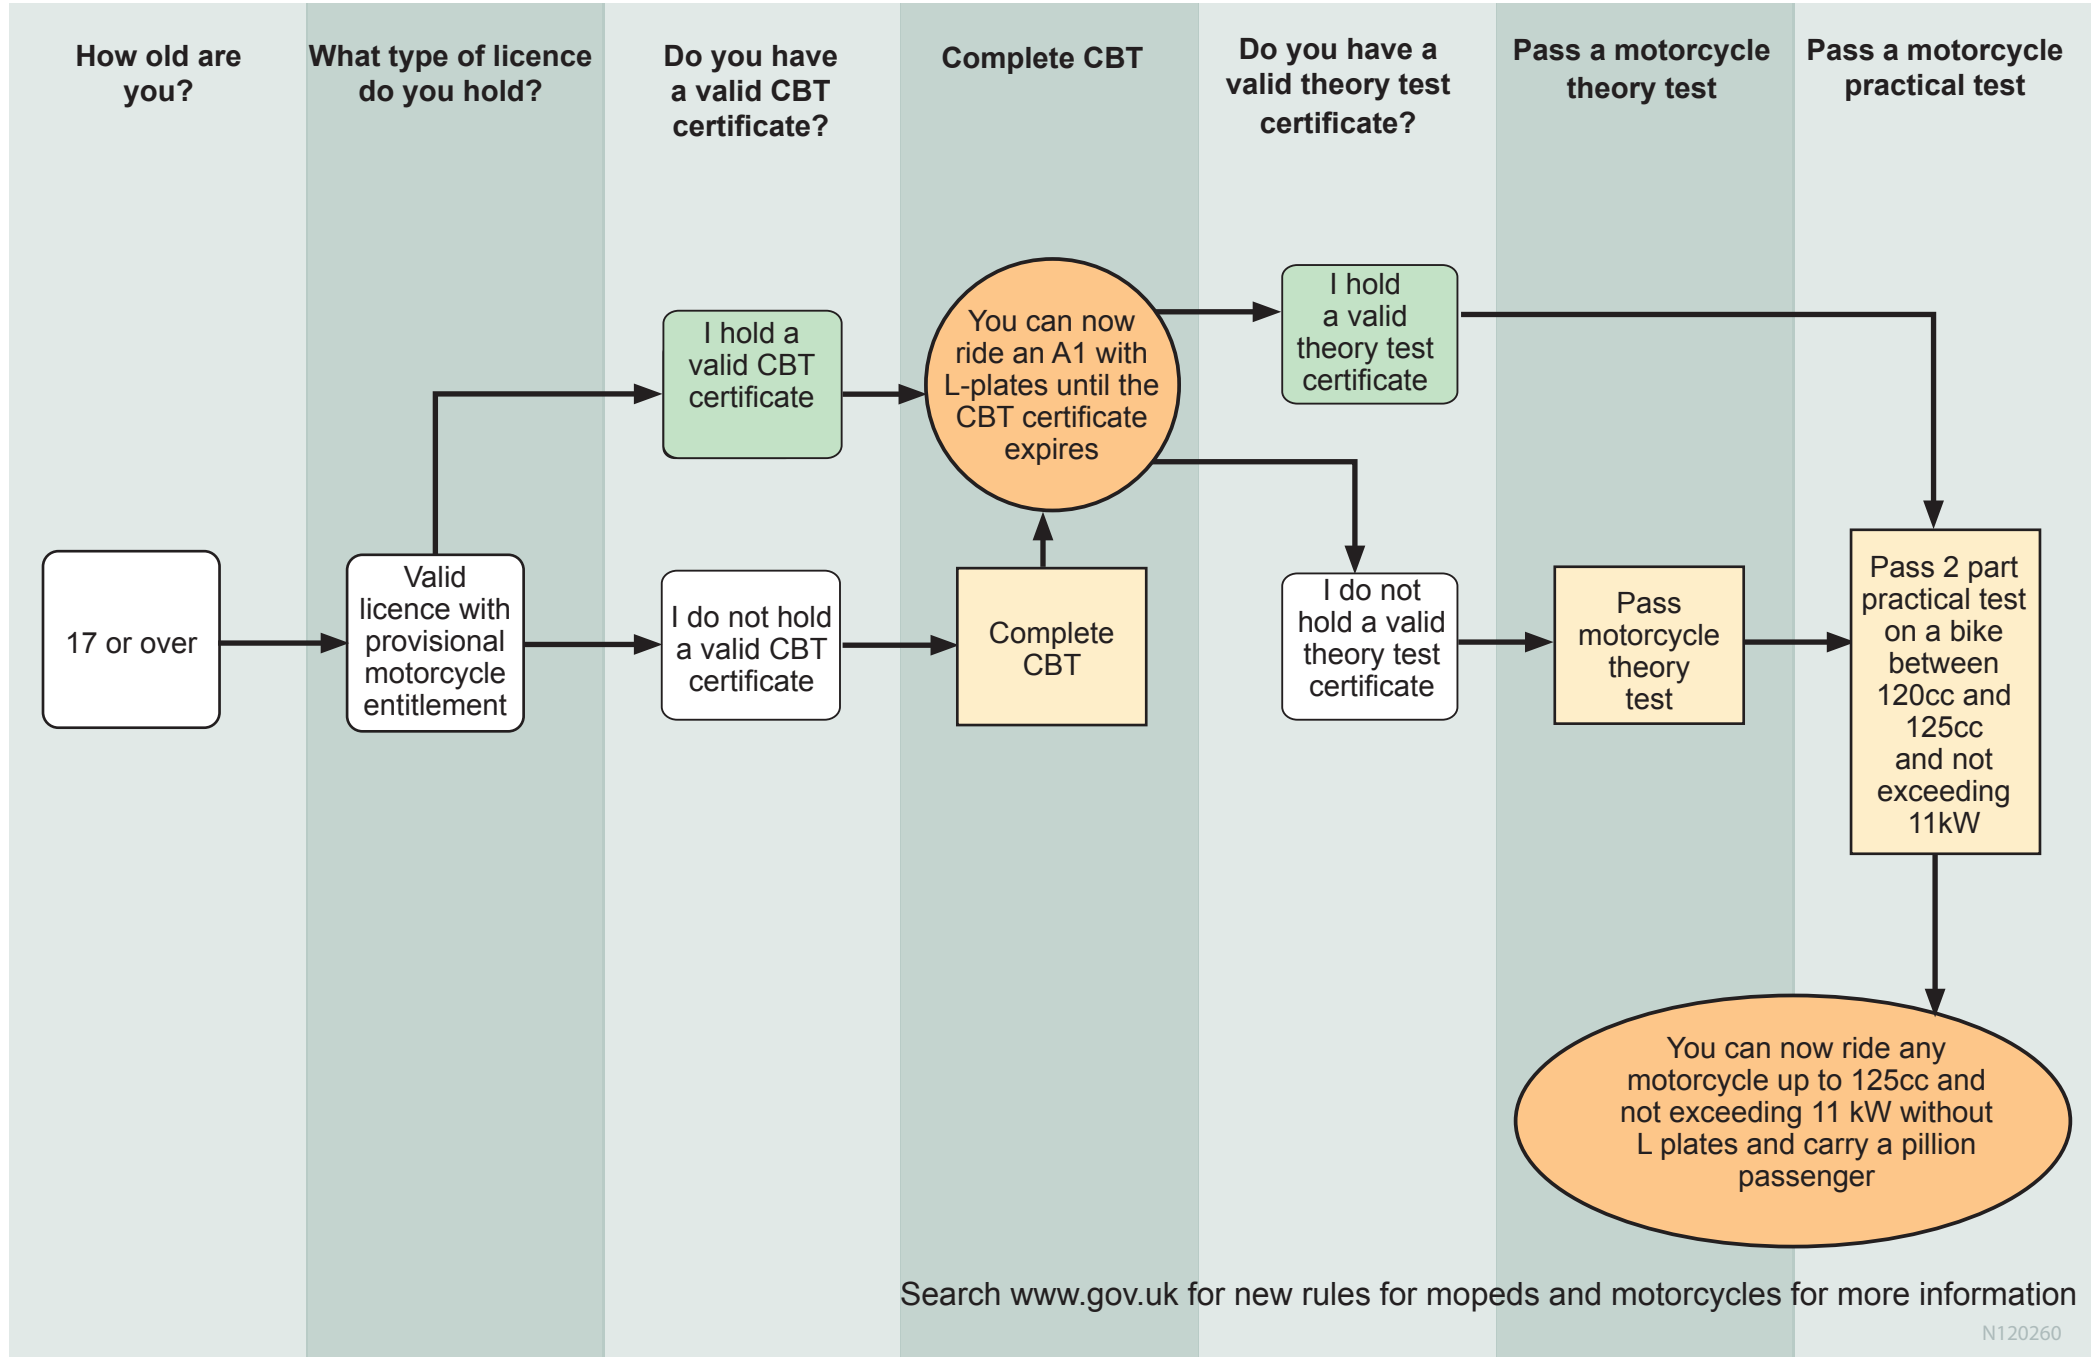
How old are you?

What type of licence do you hold?

Do you have a valid CBT certificate?

Complete CBT

Do you have a valid theory test certificate?

Pass a motorcycle theory test

Pass a motorcycle practical test

17 or over

Valid licence with provisional motorcycle entitlement

I hold a valid CBT certificate

I do not hold a valid CBT certificate

You can now ride an A1 with L-plates until the CBT certificate expires

Complete CBT

I hold a valid theory test certificate

I do not hold a valid theory test certificate

Pass motorcycle theory test

Pass 2 part practical test on a bike between 120cc and 125cc and not exceeding 11kW

You can now ride any motorcycle up to 125cc and not exceeding 11 kW without L plates and carry a pillion passenger

Search www.gov.uk for new rules for mopeds and motorcycles for more information

N120260